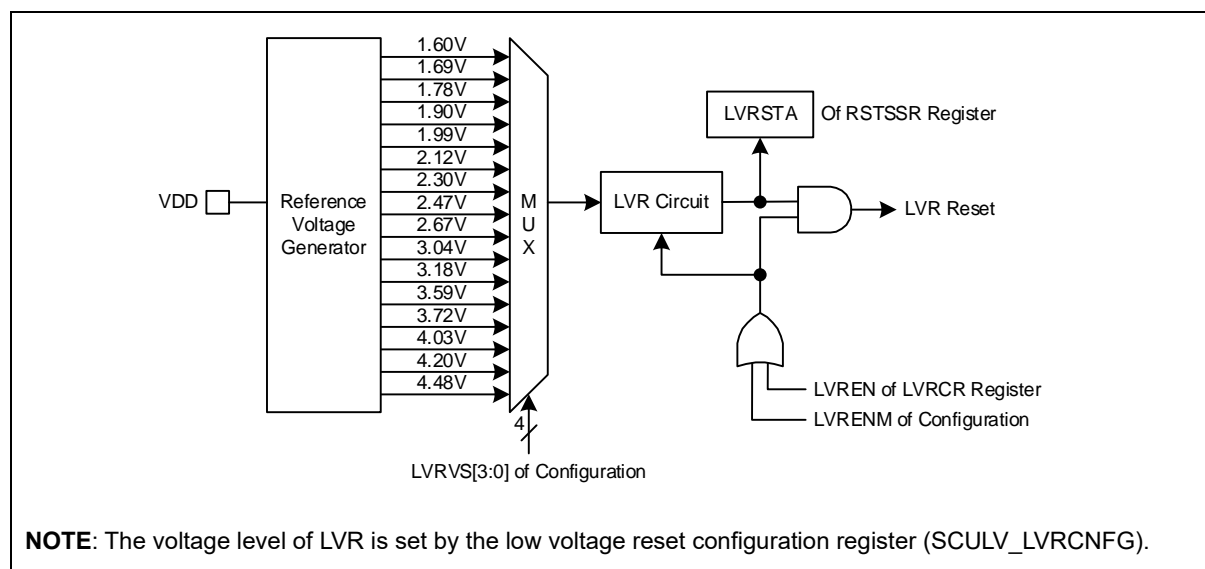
1.60V
1.69V
1.78V
1.90V
1.99V
2.12V
2.30V
2.47V
2.67V
3.04V
3.18V
3.59V
3.72V
4.03V
4.20V
4.48V

LVRSTA Of RSTSSR Register

VDD

Reference Voltage Generator

M U X

LVR Circuit

LVR Reset

LVREN of LVRCR Register

LVRENM of Configuration

4

LVRVS[3:0] of Configuration

**NOTE**: The voltage level of LVR is set by the low voltage reset configuration register (SCULV_LVRCNFG).